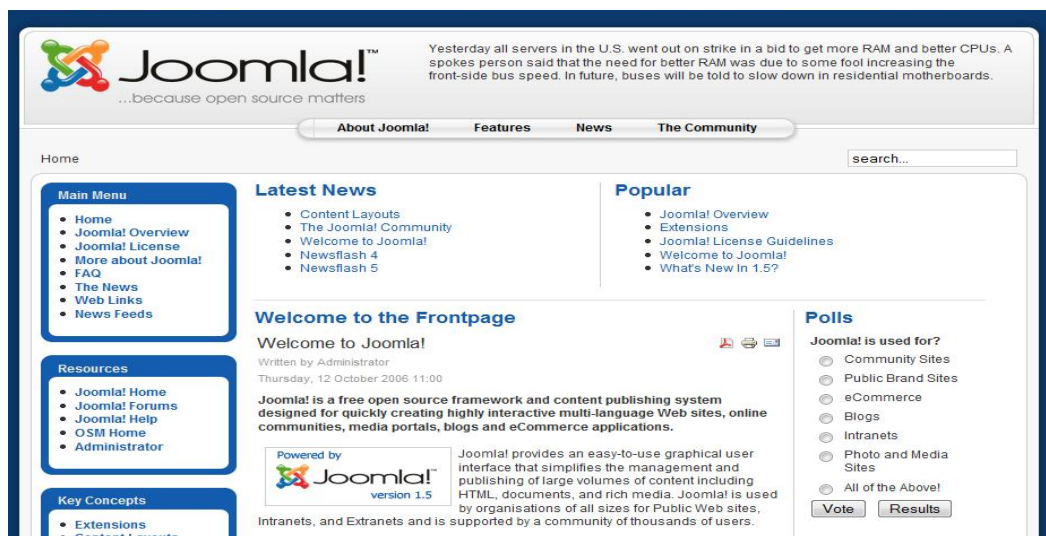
Joomla!™
...because open source matters

Yesterday all servers in the U.S. went out on strike in a bid to get more RAM and better CPUs. A spokes person said that the need for better RAM was due to some fool increasing the front-side bus speed. In future, buses will be told to slow down in residential motherboards.

About Joomla! Features News The Community

Home

search...

Main Menu
• Home
• Joomla! Overview
• Joomla! License
• More about Joomla!
• FAQ
• The News
• Web Links
• News Feeds

Resources
• Joomla! Home
• Joomla! Forums
• Joomla! Help
• OSM Home
• Administrator

Key Concepts
• Extensions
• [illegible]

Latest News
• Content Layouts
• The Joomla! Community
• Welcome to Joomla!
• Newsflash 4
• Newsflash 5

Popular
• Joomla! Overview
• Extensions
• Joomla! License Guidelines
• Welcome to Joomla!
• What's New In 1.5?

Welcome to the Frontpage

Welcome to Joomla!
Written by Administrator
Thursday, 12 October 2006 11:00

Joomla! is a free open source framework and content publishing system designed for quickly creating highly interactive multi-language Web sites, online communities, media portals, blogs and eCommerce applications.

Powered by Joomla! version 1.5

Joomla! provides an easy-to-use graphical user interface that simplifies the management and publishing of large volumes of content including HTML, documents, and rich media. Joomla! is used by organisations of all sizes for Public Web sites, Intranets, and Extranets and is supported by a community of thousands of users.

Polls
Joomla! is used for?
Community Sites
Public Brand Sites
eCommerce
Blogs
Intranets
Photo and Media Sites
All of the Above!
Vote Results